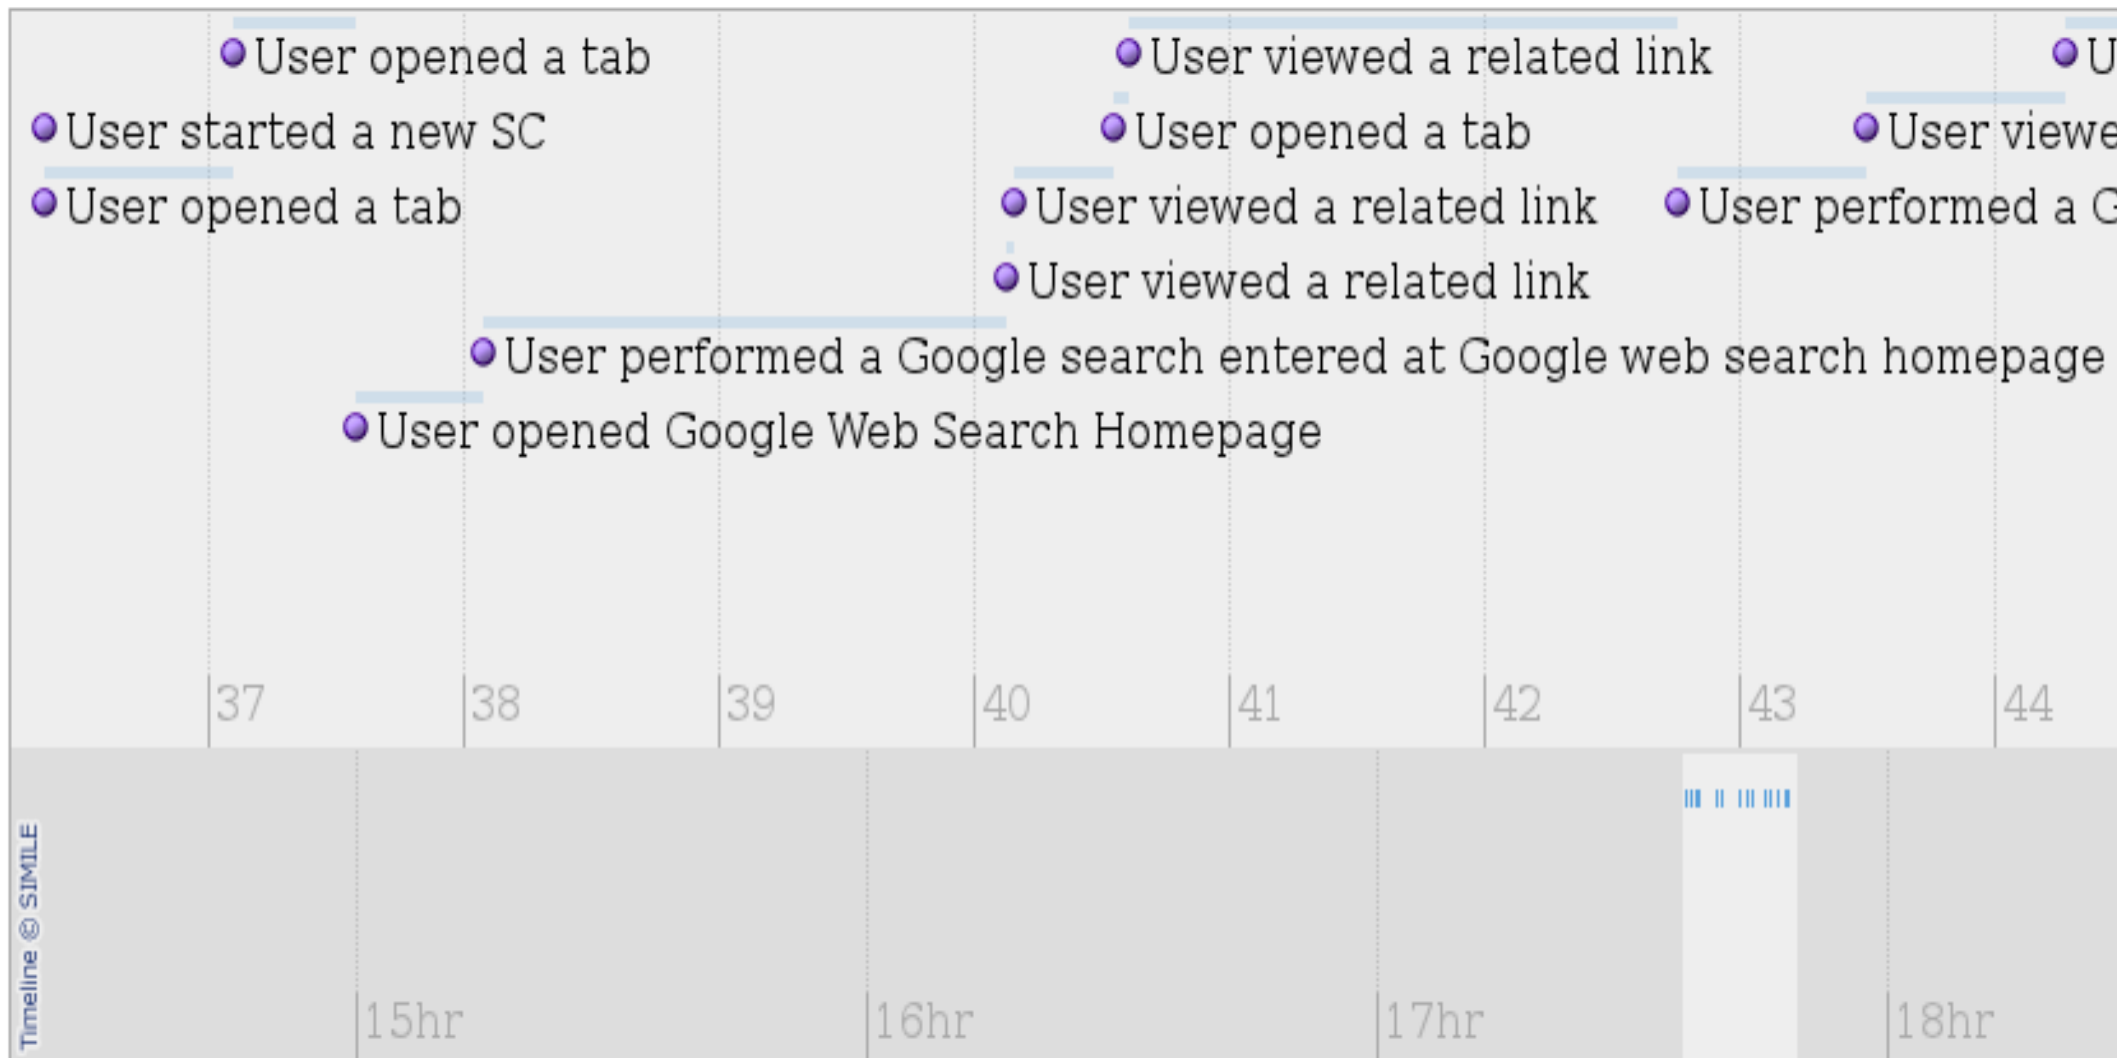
User opened a tab
User viewed a related link
U
User started a new SC
User opened a tab
User viewe
User opened a tab
User viewed a related link
User performed a G
User viewed a related link
User performed a Google search entered at Google web search homepage
User opened Google Web Search Homepage

37 38 39 40 41 42 43 44

Timeline © SIMILE

15hr 16hr 17hr 18hr